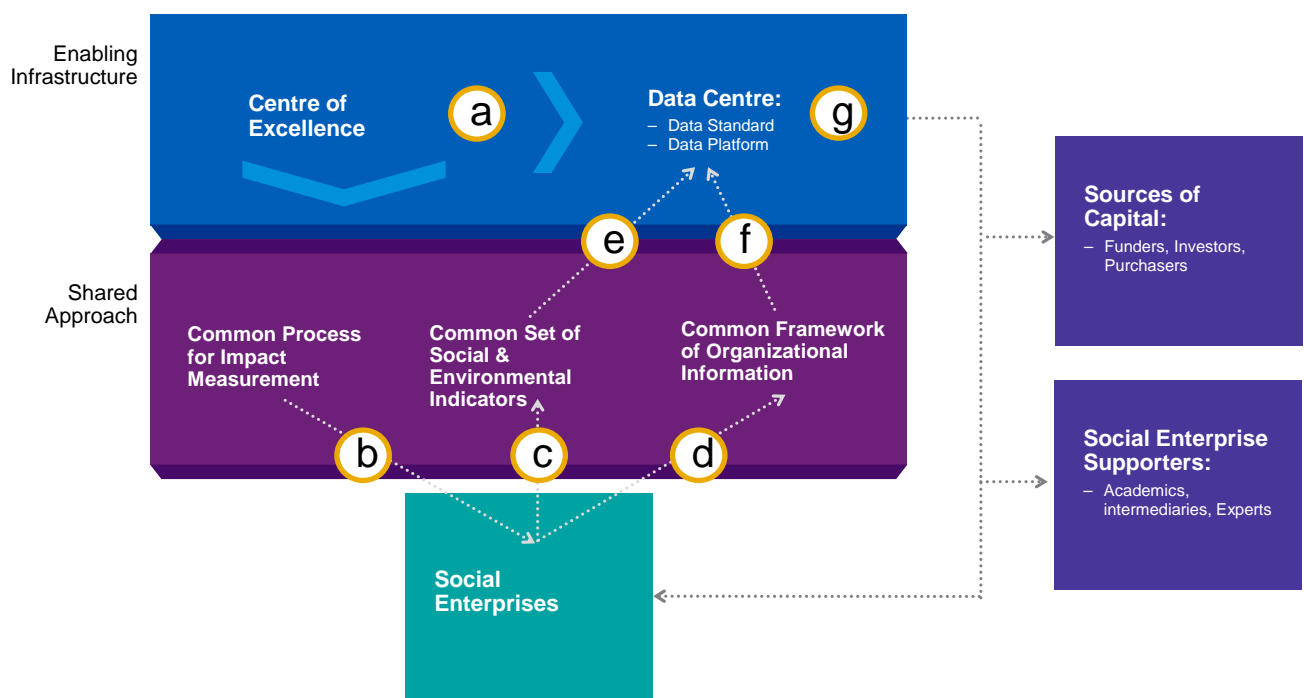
Enabling Infrastructure

Centre of Excellence

a

Data Centre:
– Data Standard
– Data Platform

g

Shared Approach

e

f

Common Process for Impact Measurement

Common Set of Social & Environmental Indicators

Common Framework of Organizational Information

b

c

d

Sources of Capital:
– Funders, Investors, Purchasers

Social Enterprise Supporters:
– Academics, intermediaries, Experts

Social Enterprises